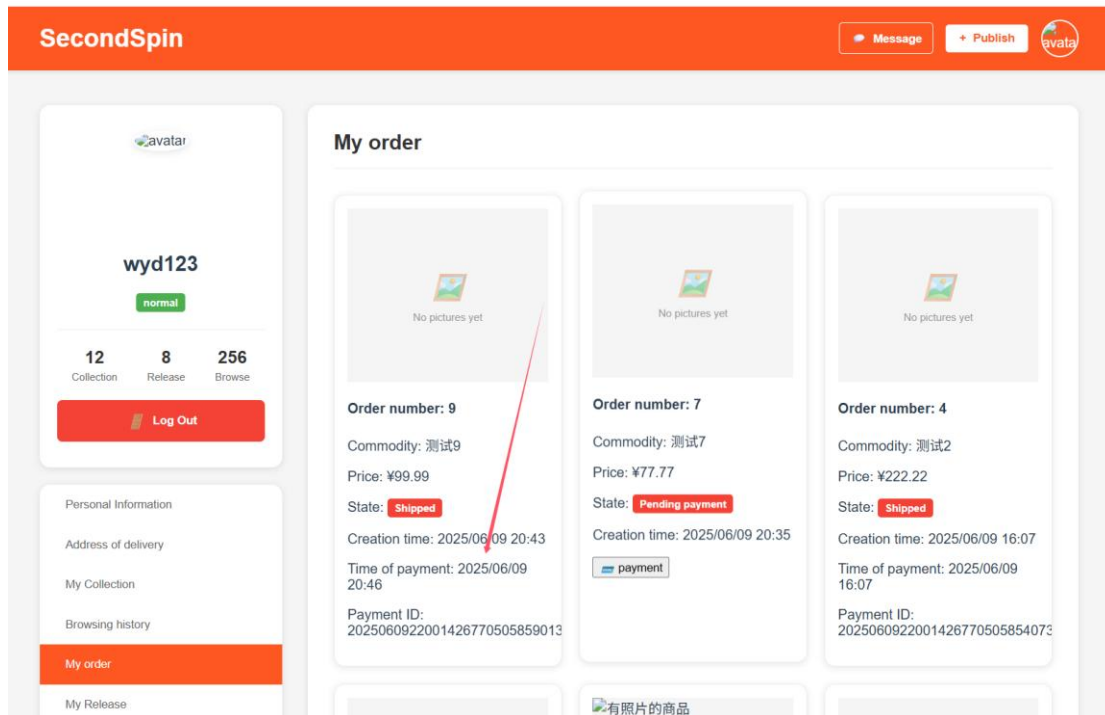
SecondSpin

Message
+ Publish
avata

avatar

wyd123

normal

12 Collection
8 Release
256 Browse

Log Out

Personal Information
Address of delivery
My Collection
Browsing history
My order
My Release

My order

No pictures yet

Order number: 9

Commodity: 测试9

Price: ¥99.99

State: Shipped

Creation time: 2025/06/09 20:43

Time of payment: 2025/06/09 20:46

Payment ID: 2025060922001426770505859013

No pictures yet

Order number: 7

Commodity: 测试7

Price: ¥77.77

State: Pending payment

Creation time: 2025/06/09 20:35

payment

No pictures yet

Order number: 4

Commodity: 测试2

Price: ¥222.22

State: Shipped

Creation time: 2025/06/09 16:07

Time of payment: 2025/06/09 16:07

Payment ID: 2025060922001426770505854073

有照片的商品